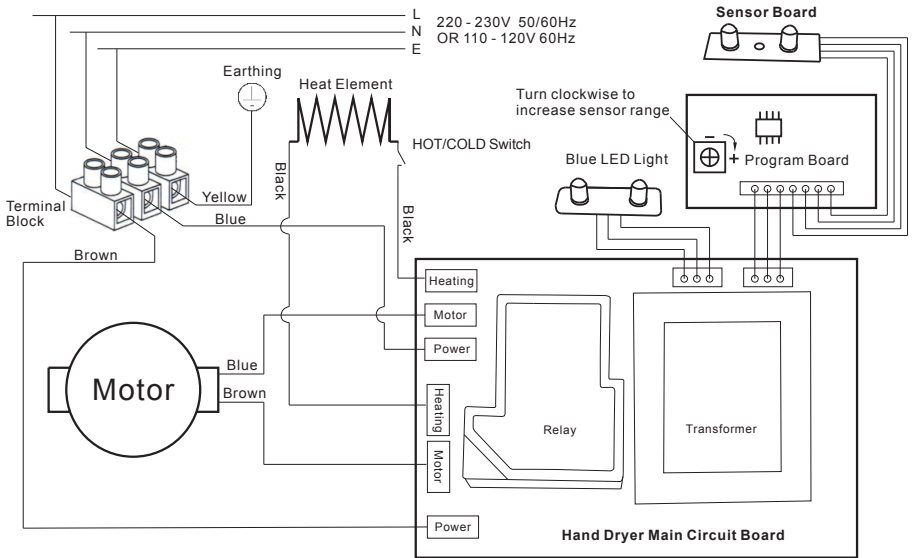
L
N
E
220 - 230V 50/60Hz
OR 110 - 120V 60Hz

Sensor Board

Earthing

Heat Element

Turn clockwise to increase sensor range

− +

Program Board

HOT/COLD Switch

Black

Blue LED Light

Yellow

Terminal Block

Blue

Black

Brown

Heating

Motor

Power

Motor

Blue

Brown

Heating

Relay

Transformer

Motor

Power

Hand Dryer Main Circuit Board